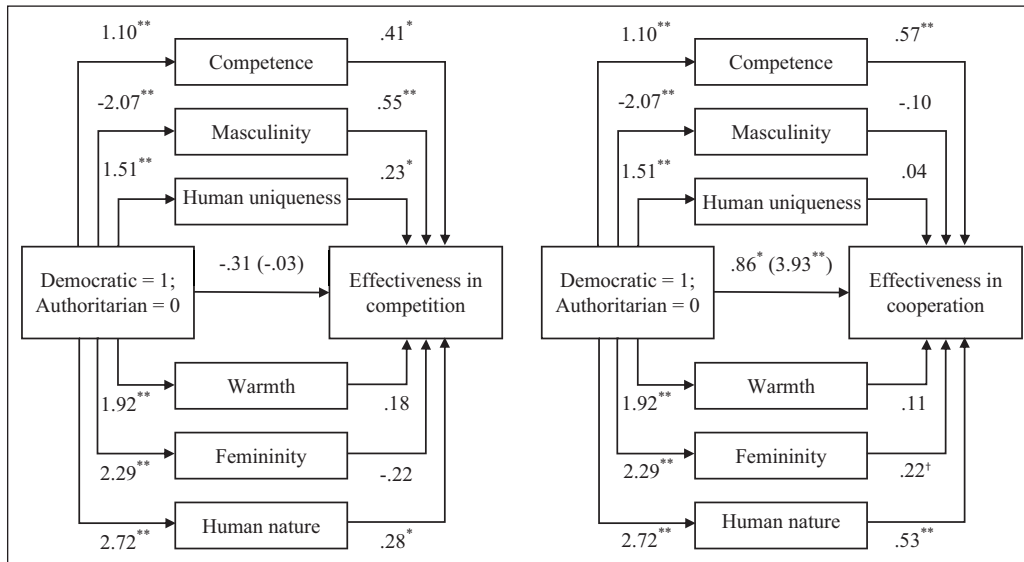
$1.10^{**}$
Competence
$.41^{*}$
$-2.07^{**}$
Masculinity
$.55^{**}$
$1.51^{**}$
Human uniqueness
$.23^{*}$
Democratic = 1; Authoritarian = 0
-.31 (-.03)
Effectiveness in competition
Warmth
$1.92^{**}$
.18
Femininity
$2.29^{**}$
-.22
Human nature
$2.72^{**}$
$.28^{*}$

$1.10^{**}$
Competence
$.57^{**}$
$-2.07^{**}$
Masculinity
-.10
$1.51^{**}$
Human uniqueness
.04
Democratic = 1; Authoritarian = 0
$.86^{*}$ ($3.93^{**}$)
Effectiveness in cooperation
Warmth
$1.92^{**}$
.11
Femininity
$2.29^{**}$
$.22^{\dagger}$
Human nature
$2.72^{**}$
$.53^{**}$